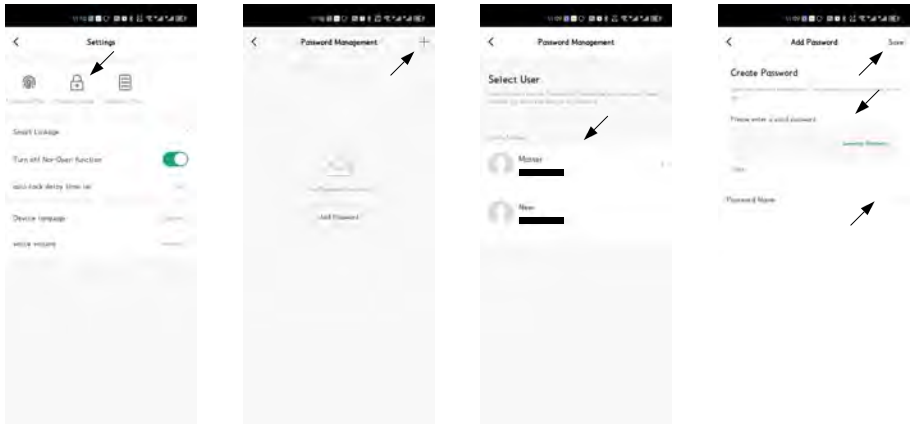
<
Settings
Smart Linkage
Turn off Non-Open function
auto-lock delay time (s)
Device language
Voice volume

<
Password Management
+
Add Password

<
Password Management
Select User
Master
New

<
Add Password
Save
Create Password
Please enter a valid password
Password Name